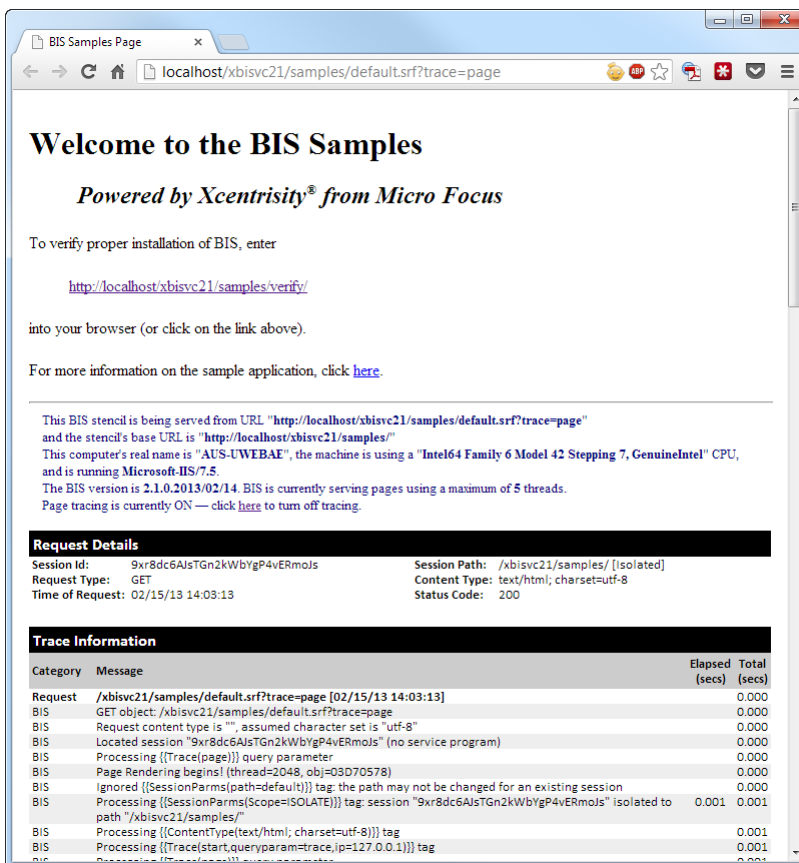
BIS Samples Page ×

localhost/xbisvc21/samples/default.srf?trace=page

Welcome to the BIS Samples

Powered by Xcentrisity® from Micro Focus

To verify proper installation of BIS, enter

http://localhost/xbisvc21/samples/verify/

into your browser (or click on the link above).

For more information on the sample application, click here.

This BIS stencil is being served from URL "http://localhost/xbisvc21/samples/default.srf?trace=page" and the stencil's base URL is "http://localhost/xbisvc21/samples/"
This computer's real name is "AUS-UWEBAE", the machine is using a "Intel64 Family 6 Model 42 Stepping 7, GenuineIntel" CPU, and is running Microsoft-IIS/7.5.
The BIS version is 2.1.0.2013/02/14. BIS is currently serving pages using a maximum of 5 threads.
Page tracing is currently ON — click here to turn off tracing.

Request Details

| | | | |
|---|---|---|---|
| Session Id: | 9xr8dc6AJsTGn2kWbYgP4vERmoJs | Session Path: | /xbisvc21/samples/ [Isolated] |
| Request Type: | GET | Content Type: | text/html; charset=utf-8 |
| Time of Request: | 02/15/13 14:03:13 | Status Code: | 200 |

Trace Information

| Category | Message | Elapsed (secs) | Total (secs) |
|---|---|---|---|
| Request | /xbisvc21/samples/default.srf?trace=page [02/15/13 14:03:13] | | 0.000 |
| BIS | GET object: /xbisvc21/samples/default.srf?trace=page | | 0.000 |
| BIS | Request content type is "", assumed character set is "utf-8" | | 0.000 |
| BIS | Located session "9xr8dc6AJsTGn2kWbYgP4vERmoJs" (no service program) | | 0.000 |
| BIS | Processing {{Trace(page)}} query parameter | | 0.000 |
| BIS | Page Rendering begins! (thread=2048, obj=03D70578) | | 0.000 |
| BIS | Ignored {{SessionParms(path=default)}} tag: the path may not be changed for an existing session | | 0.000 |
| BIS | Processing {{SessionParms(Scope=ISOLATE)}} tag: session "9xr8dc6AJsTGn2kWbYgP4vERmoJs" isolated to path "/xbisvc21/samples/" | 0.001 | 0.001 |
| BIS | Processing {{ContentType(text/html; charset=utf-8)}} tag | | 0.001 |
| BIS | Processing {{Trace(start,queryparam=trace,ip=127.0.0.1)}} tag | | 0.001 |
| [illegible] | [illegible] | | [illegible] |